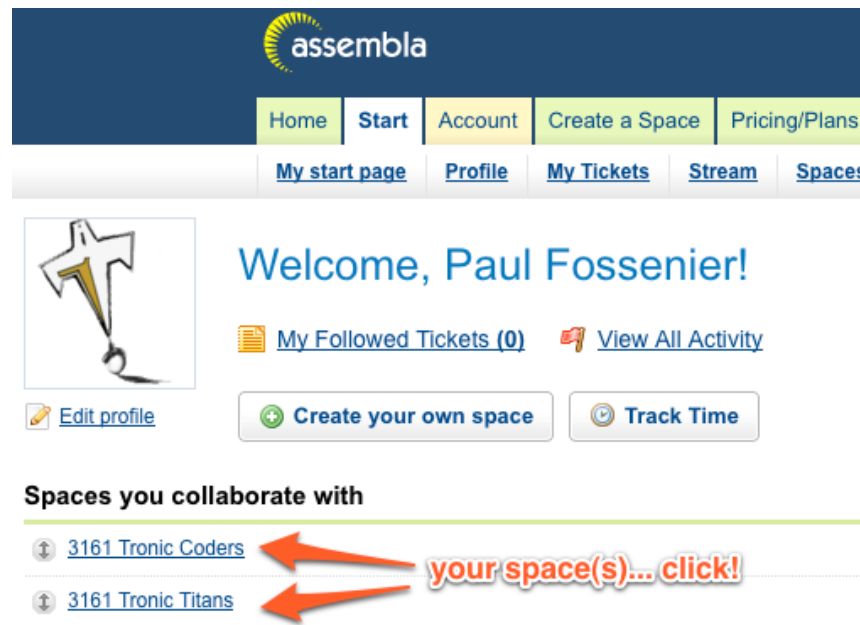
assembla

Home Start Account Create a Space Pricing/Plans

My start page Profile My Tickets Stream Spaces

Welcome, Paul Fossenier!

My Followed Tickets (0) View All Activity

Edit profile

Create your own space Track Time

Spaces you collaborate with

3161 Tronic Coders

3161 Tronic Titans

your space(s)... click!